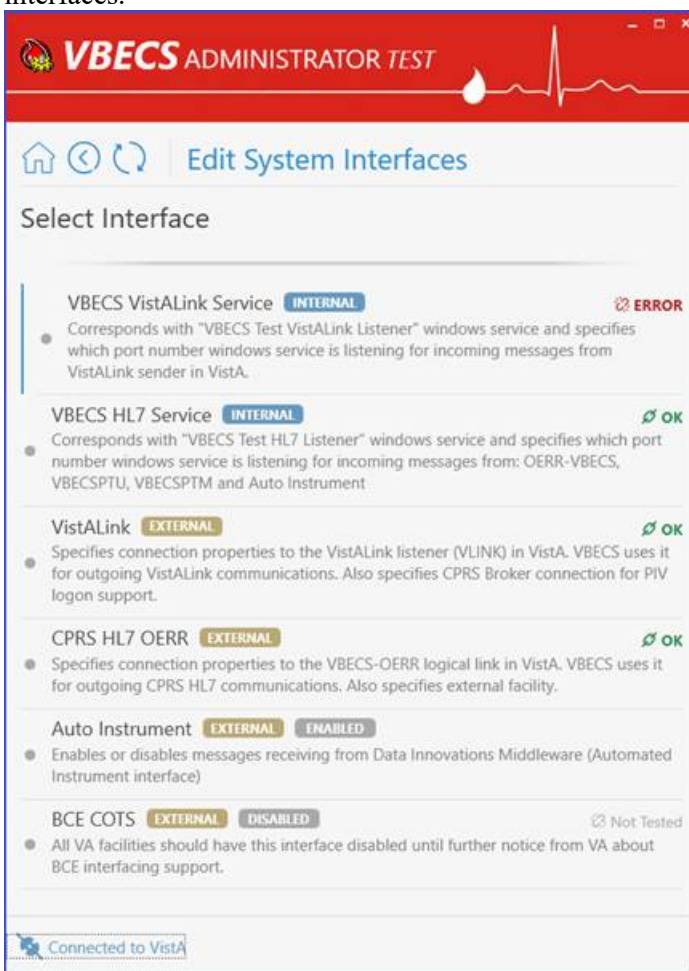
interfaces:

VBECS ADMINISTRATOR TEST

Edit System Interfaces

Select Interface

VBECS VistALink Service INTERNAL
ERROR
Corresponds with "VBECS Test VistALink Listener" windows service and specifies which port number windows service is listening for incoming messages from VistALink sender in VistA.

VBECS HL7 Service INTERNAL
OK
Corresponds with "VBECS Test HL7 Listener" windows service and specifies which port number windows service is listening for incoming messages from: OERR-VBECS, VBECSPTU, VBECSPTM and Auto Instrument

VistALink EXTERNAL
OK
Specifies connection properties to the VistALink listener (VLINK) in VistA. VBECS uses it for outgoing VistALink communications. Also specifies CPRS Broker connection for PIV logon support.

CPRS HL7 OERR EXTERNAL
OK
Specifies connection properties to the VBECS-OERR logical link in VistA. VBECS uses it for outgoing CPRS HL7 communications. Also specifies external facility.

Auto Instrument EXTERNAL ENABLED
Enables or disables messages receiving from Data Innovations Middleware (Automated Instrument interface)

BCE COTS EXTERNAL DISABLED
Not Tested
All VA facilities should have this interface disabled until further notice from VA about BCE interfacing support.

Connected to VistA